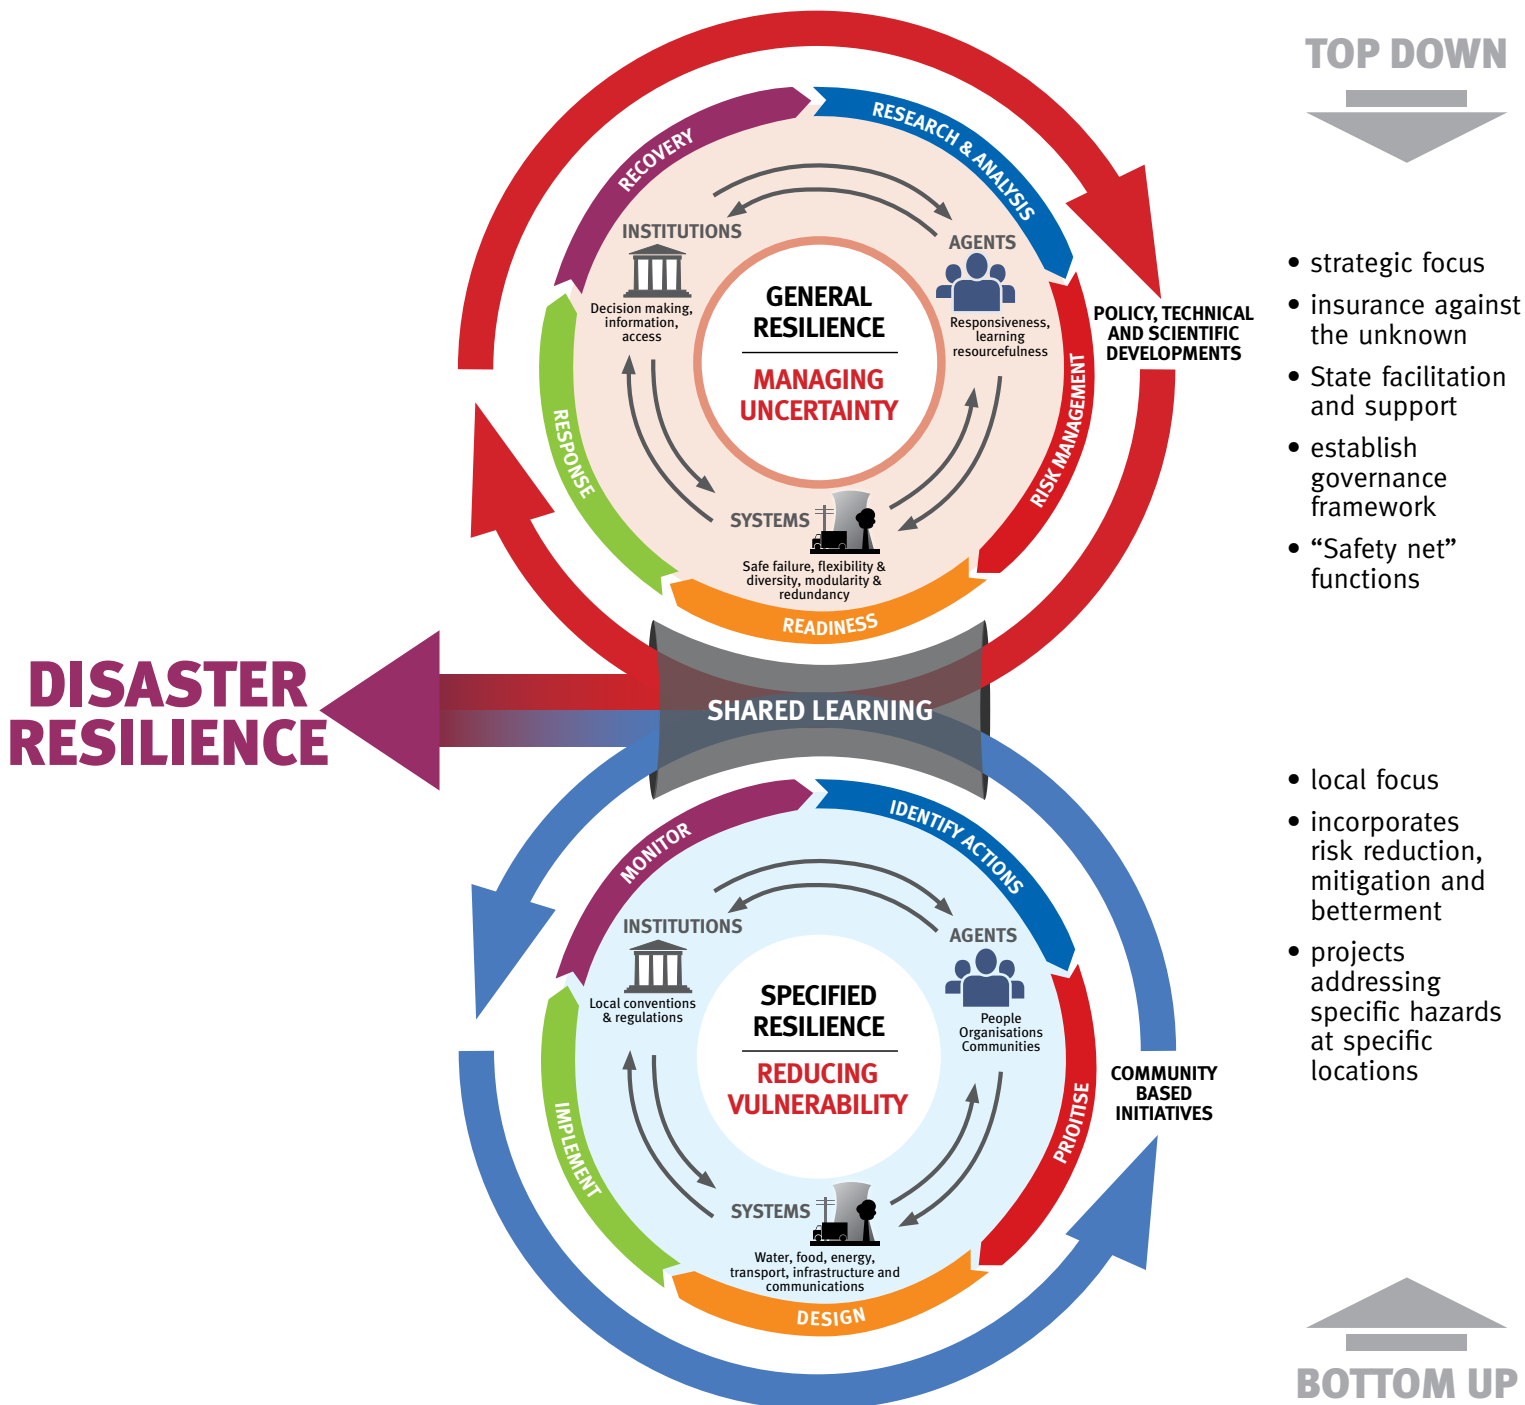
TOP DOWN

RECOVERY

RESEARCH & ANALYSIS

INSTITUTIONS

Decision making, information, access

AGENTS

Responsiveness, learning resourcefulness

GENERAL RESILIENCE

MANAGING UNCERTAINTY

RESPONSE

RISK MANAGEMENT

SYSTEMS

Safe failure, flexibility & diversity, modularity & redundancy

READINESS

POLICY, TECHNICAL AND SCIENTIFIC DEVELOPMENTS

• strategic focus
• insurance against the unknown
• State facilitation and support
• establish governance framework
• “Safety net” functions

DISASTER RESILIENCE

SHARED LEARNING

MONITOR

IDENTIFY ACTIONS

INSTITUTIONS

Local conventions & regulations

AGENTS

People Organisations Communities

SPECIFIED RESILIENCE

REDUCING VULNERABILITY

IMPLEMENT

PRIOITISE

SYSTEMS

Water, food, energy, transport, infrastructure and communications

DESIGN

COMMUNITY BASED INITIATIVES

• local focus
• incorporates risk reduction, mitigation and betterment
• projects addressing specific hazards at specific locations

BOTTOM UP